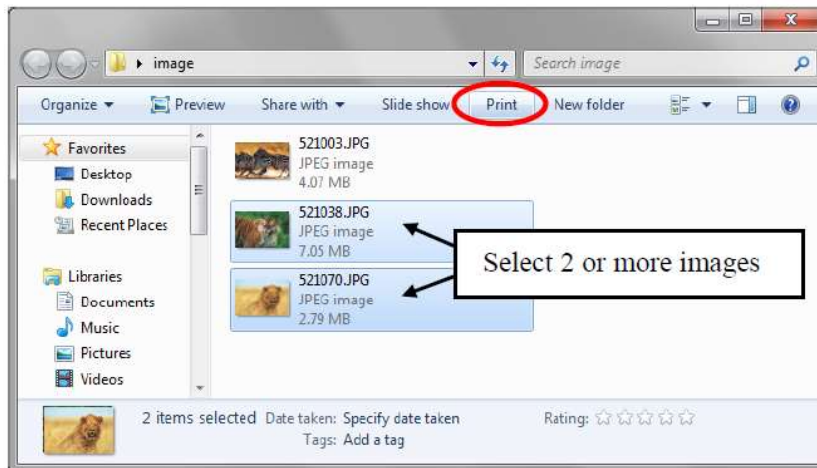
image

Search image

Organize ▾ Preview Share with ▾ Slide show Print New folder

Favorites
Desktop
Downloads
Recent Places

Libraries
Documents
Music
Pictures
Videos

521003.JPG
JPEG image
4.07 MB

521038.JPG
JPEG image
7.05 MB

521070.JPG
JPEG image
2.79 MB

Select 2 or more images

2 items selected Date taken: Specify date taken
Tags: Add a tag

Rating: ☆☆☆☆☆